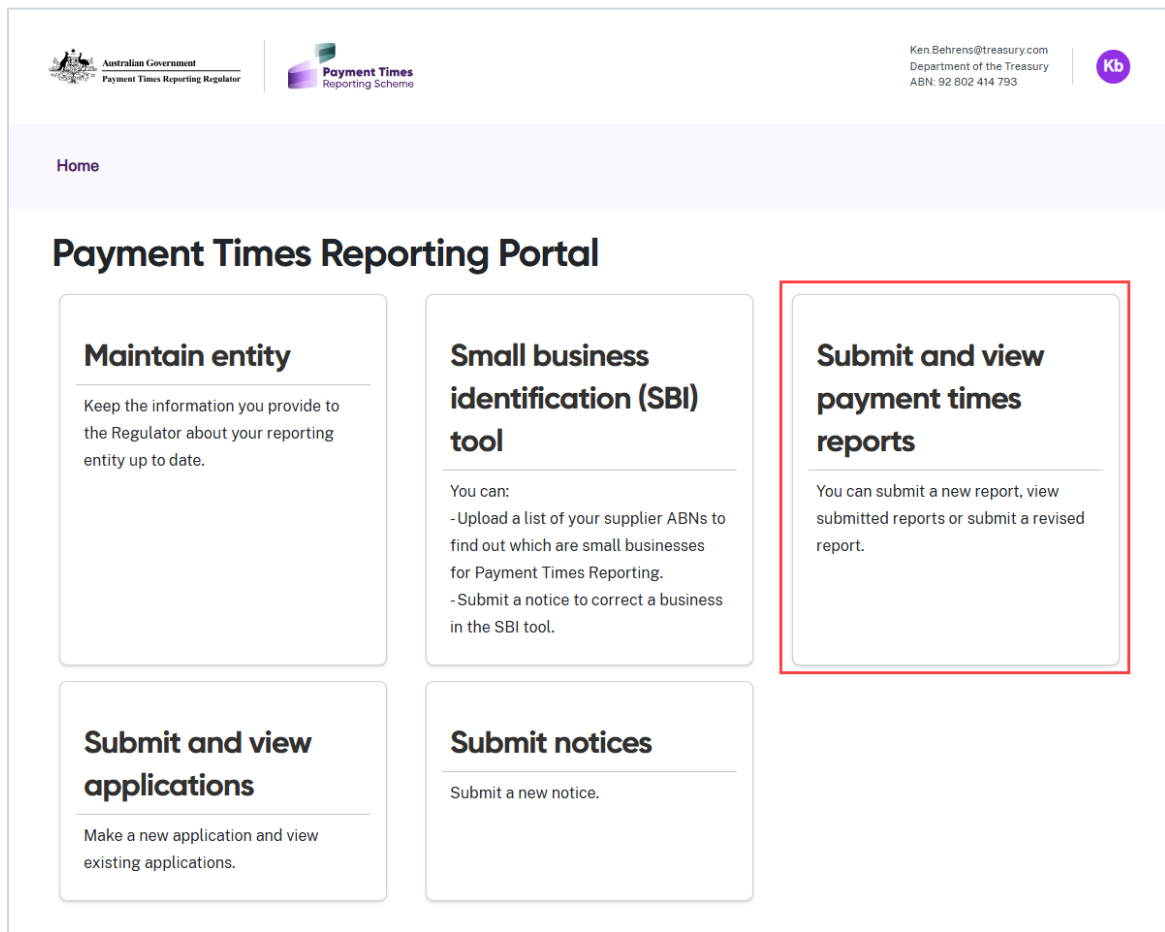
Australian Government
Payment Times Reporting Regulator

Payment Times
Reporting Scheme

Ken.Behrens@treasury.com
Department of the Treasury
ABN: 92 802 414 793

Kb

Home

Payment Times Reporting Portal

Maintain entity

Keep the information you provide to the Regulator about your reporting entity up to date.

Small business identification (SBI) tool

You can:
- Upload a list of your supplier ABNs to find out which are small businesses for Payment Times Reporting.
- Submit a notice to correct a business in the SBI tool.

Submit and view payment times reports

You can submit a new report, view submitted reports or submit a revised report.

Submit and view applications

Make a new application and view existing applications.

Submit notices

Submit a new notice.